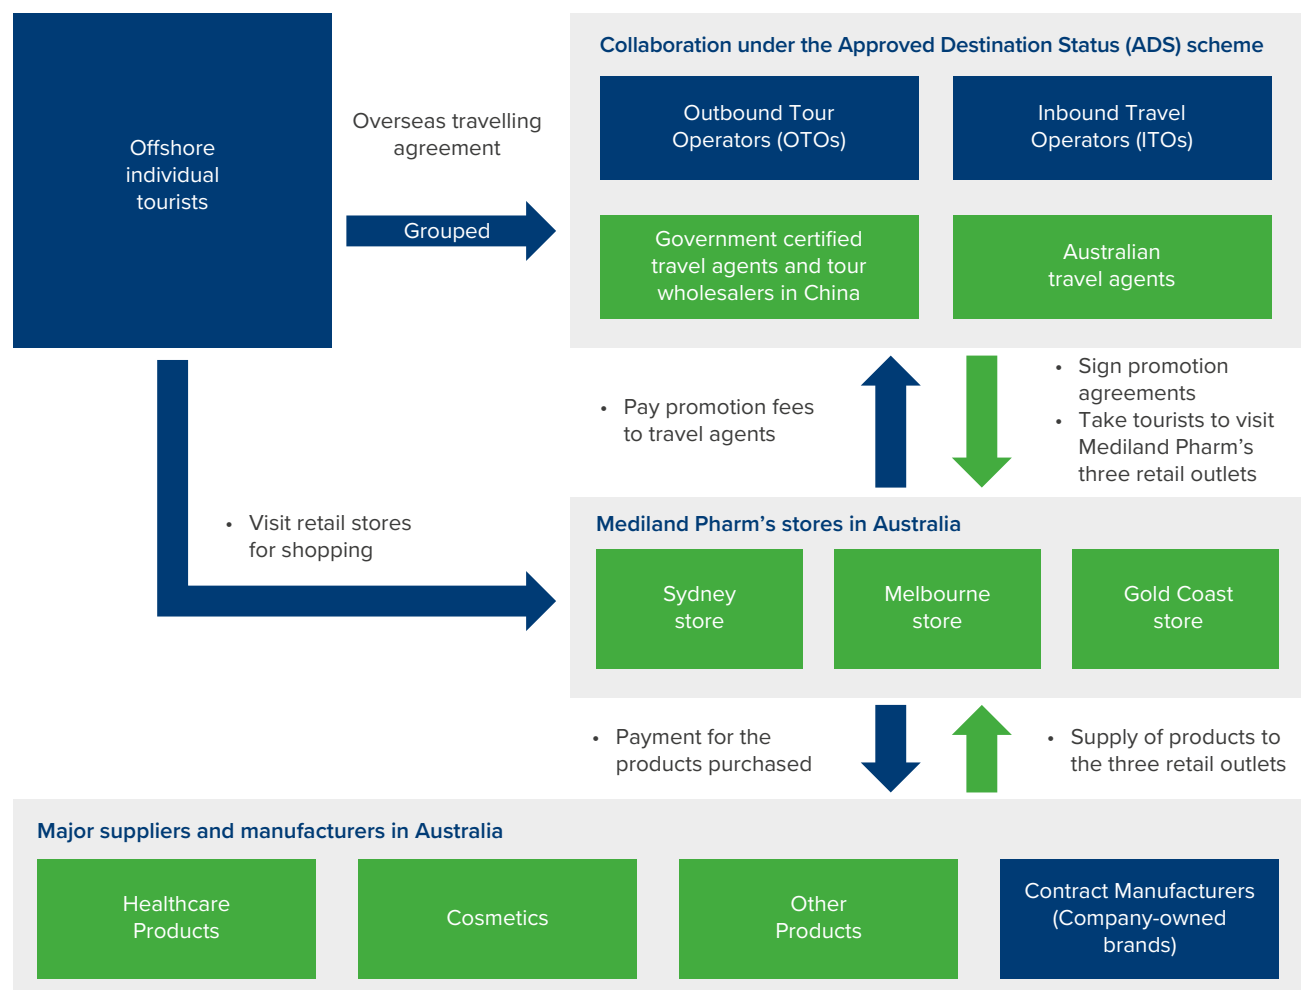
Offshore individual tourists

Overseas travelling agreement

Grouped

Collaboration under the Approved Destination Status (ADS) scheme

Outbound Tour Operators (OTOs)

Inbound Travel Operators (ITOs)

Government certified travel agents and tour wholesalers in China

Australian travel agents

• Pay promotion fees to travel agents

• Sign promotion agreements
• Take tourists to visit Mediland Pharm’s three retail outlets

• Visit retail stores for shopping

Mediland Pharm’s stores in Australia

Sydney store

Melbourne store

Gold Coast store

• Payment for the products purchased

• Supply of products to the three retail outlets

Major suppliers and manufacturers in Australia

Healthcare Products

Cosmetics

Other Products

Contract Manufacturers (Company-owned brands)